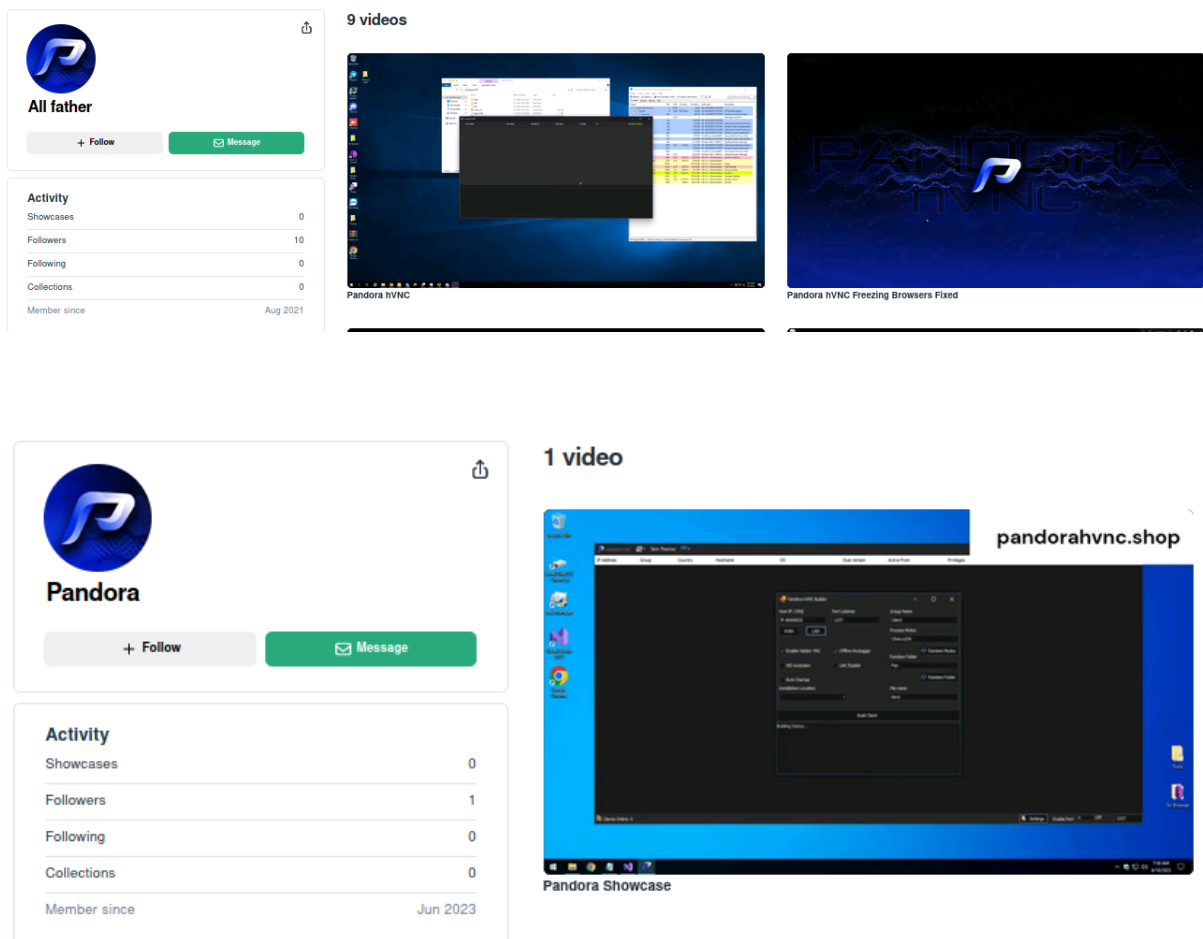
All father

+ Follow

Message

Activity

| | |
|---|---|
| Showcases | 0 |
| Followers | 10 |
| Following | 0 |
| Collections | 0 |
| Member since | Aug 2021 |

9 videos

Pandora hVNC

PANDORA hVNC

Pandora hVNC Freezing Browsers Fixed

Pandora

+ Follow

Message

Activity

| | |
|---|---|
| Showcases | 0 |
| Followers | 1 |
| Following | 0 |
| Collections | 0 |
| Member since | Jun 2023 |

1 video

pandorahvnc.shop

Pandora Showcase